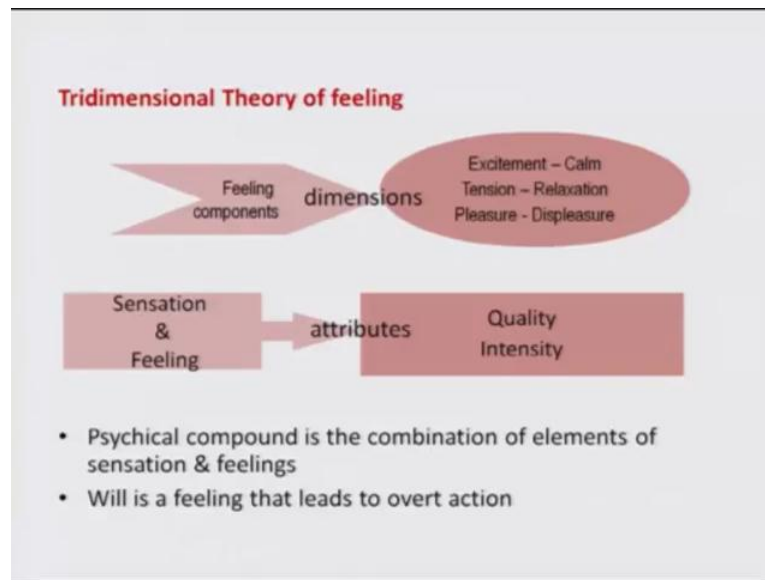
Tridimensional Theory of feeling

Feeling components

dimensions

Excitement – Calm
Tension – Relaxation
Pleasure - Displeasure

Sensation
&
Feeling

attributes

Quality
Intensity

• Psychical compound is the combination of elements of sensation & feelings
• Will is a feeling that leads to overt action